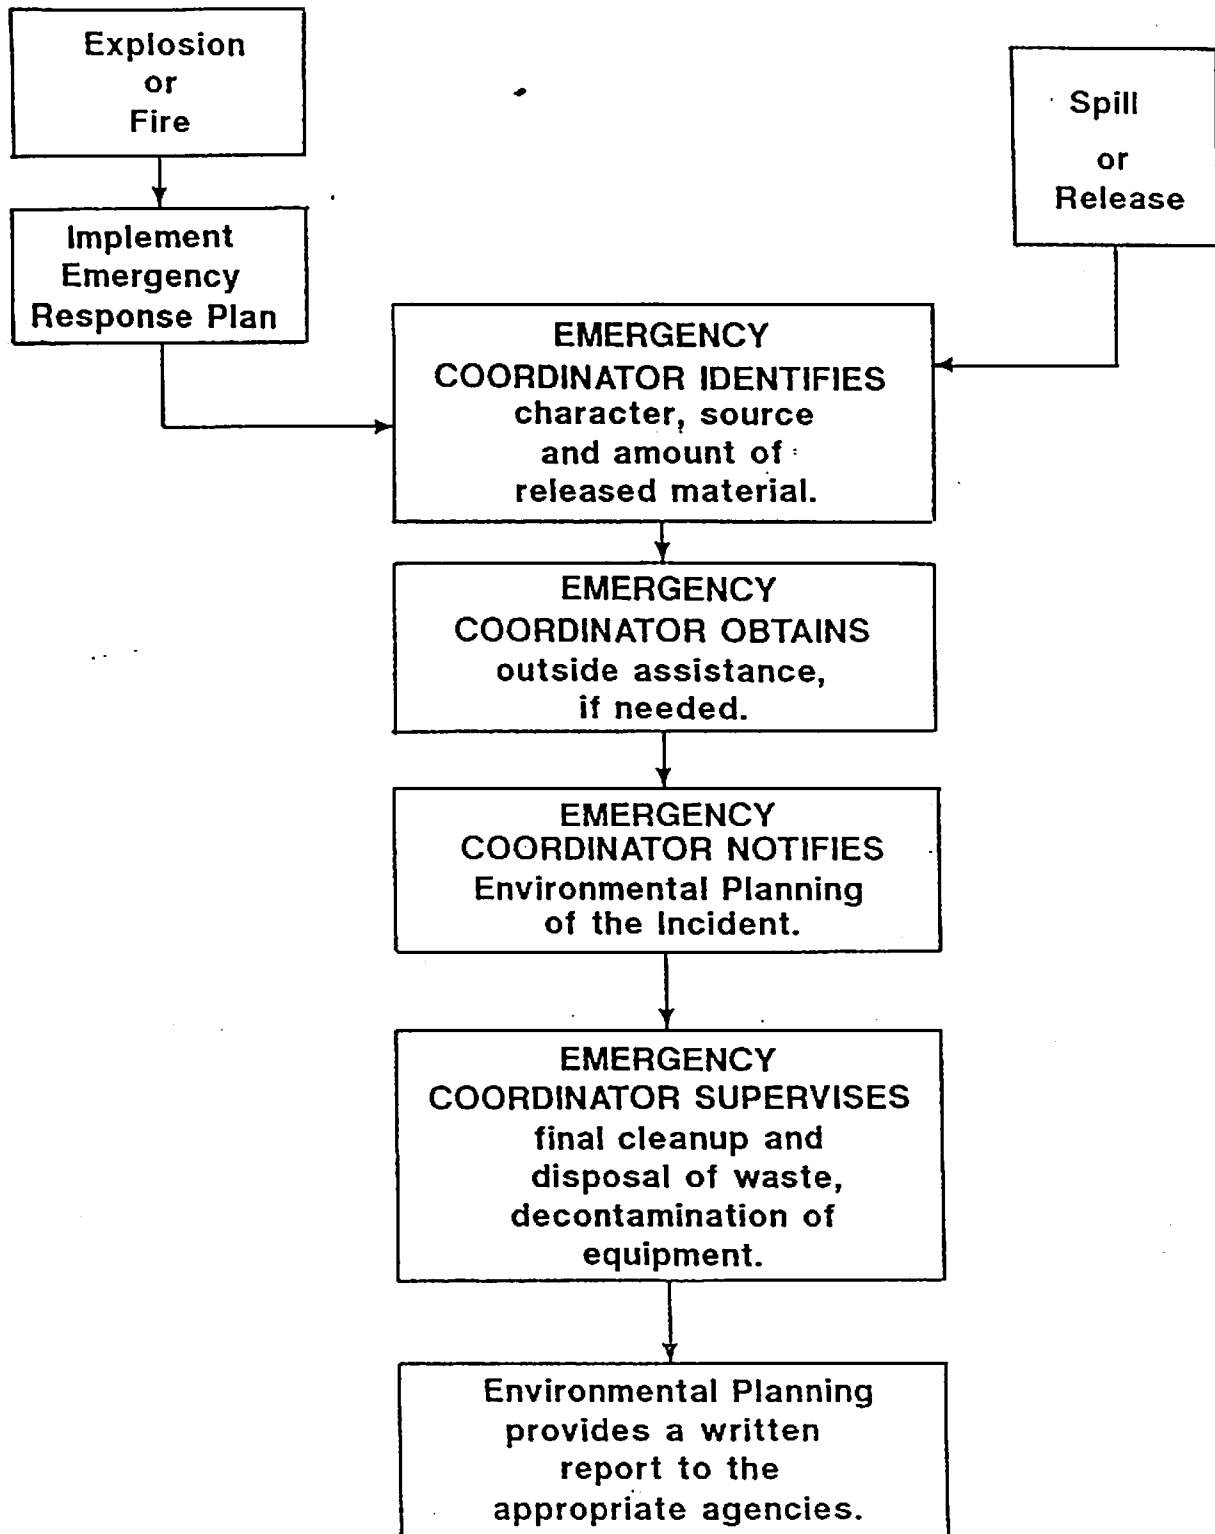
Explosion or Fire

Implement Emergency Response Plan

Spill or Release

EMERGENCY COORDINATOR IDENTIFIES character, source and amount of released material.

EMERGENCY COORDINATOR OBTAINS outside assistance, if needed.

EMERGENCY COORDINATOR NOTIFIES Environmental Planning of the Incident.

EMERGENCY COORDINATOR SUPERVISES final cleanup and disposal of waste, decontamination of equipment.

Environmental Planning provides a written report to the appropriate agencies.